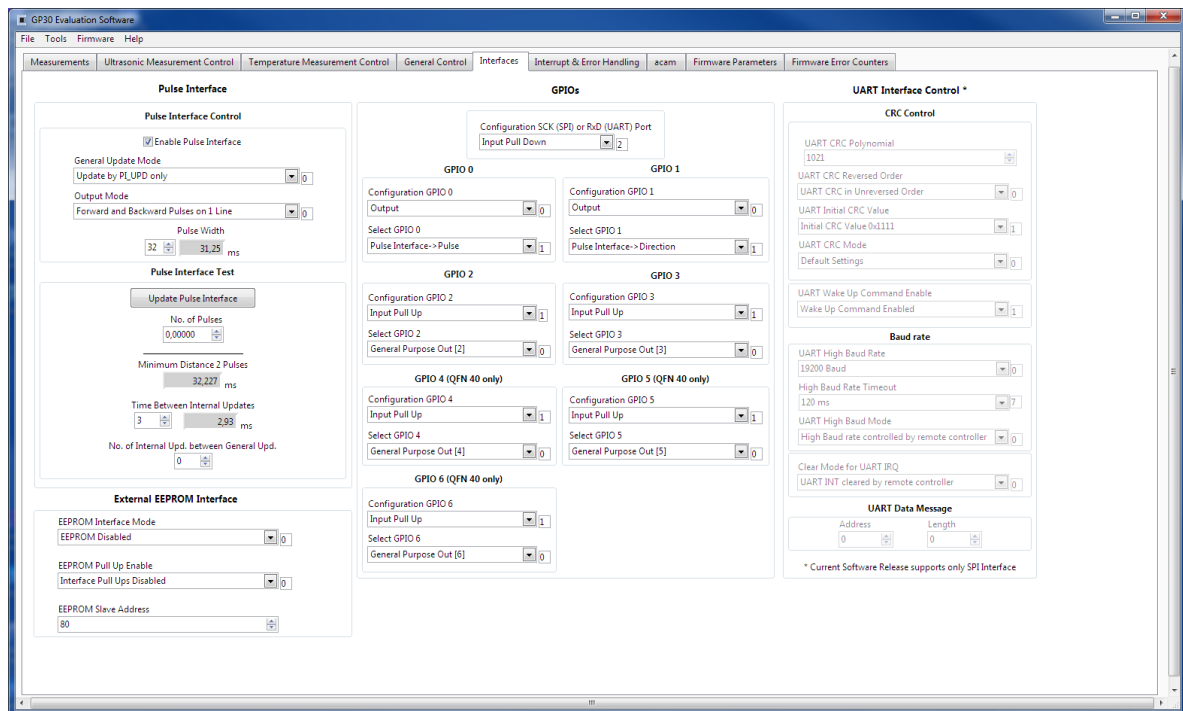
GP30 Evaluation Software

File Tools Firmware Help

Measurements | Ultrasonic Measurement Control | Temperature Measurement Control | General Control | Interfaces | Interrupt & Error Handling | acam | Firmware Parameters | Firmware Error Counters

Pulse Interface

Pulse Interface Control

Enable Pulse Interface

General Update Mode
Update by PI_UPD only 0

Output Mode
Forward and Backward Pulses on 1 Line 0

Pulse Width
32 31,25 ms

Pulse Interface Test

Update Pulse Interface

No. of Pulses
0,00000

Minimum Distance 2 Pulses
32,227 ms

Time Between Internal Updates
3 2,93 ms

No. of Internal Upd. between General Upd.
0

External EEPROM Interface

EEPROM Interface Mode
EEPROM Disabled 0

EEPROM Pull Up Enable
Interface Pull Ups Disabled 0

EEPROM Slave Address
80

GPIOs

Configuration SCK (SPI) or RxD (UART) Port
Input Pull Down 2

GPIO 0

Configuration GPIO 0
Output 0

Select GPIO 0
Pulse Interface->Pulse 1

GPIO 1

Configuration GPIO 1
Output 0

Select GPIO 1
Pulse Interface-> Direction 1

GPIO 2

Configuration GPIO 2
Input Pull Up 1

Select GPIO 2
General Purpose Out [2] 0

GPIO 3

Configuration GPIO 3
Input Pull Up 1

Select GPIO 3
General Purpose Out [3] 0

GPIO 4 (QFN 40 only)

Configuration GPIO 4
Input Pull Up 1

Select GPIO 4
General Purpose Out [4] 0

GPIO 5 (QFN 40 only)

Configuration GPIO 5
Input Pull Up 1

Select GPIO 5
General Purpose Out [5] 0

GPIO 6 (QFN 40 only)

Configuration GPIO 6
Input Pull Up 1

Select GPIO 6
General Purpose Out [6] 0

UART Interface Control *

CRC Control

UART CRC Polynomial
1021

UART CRC Reversed Order
UART CRC in Unreversed Order 0

UART Initial CRC Value
Initial CRC Value 0x1111 1

UART CRC Mode
Default Settings 0

UART Wake Up Command Enable
Wake Up Command Enabled 1

Baud rate

UART High Baud Rate
19200 Baud 0

High Baud Rate Timeout
120 ms 7

UART High Baud Mode
High Baud rate controlled by remote controller 0

Clear Mode for UART IRQ
UART INT cleared by remote controller 0

UART Data Message
Address Length
0 0

* Current Software Release supports only SPI Interface